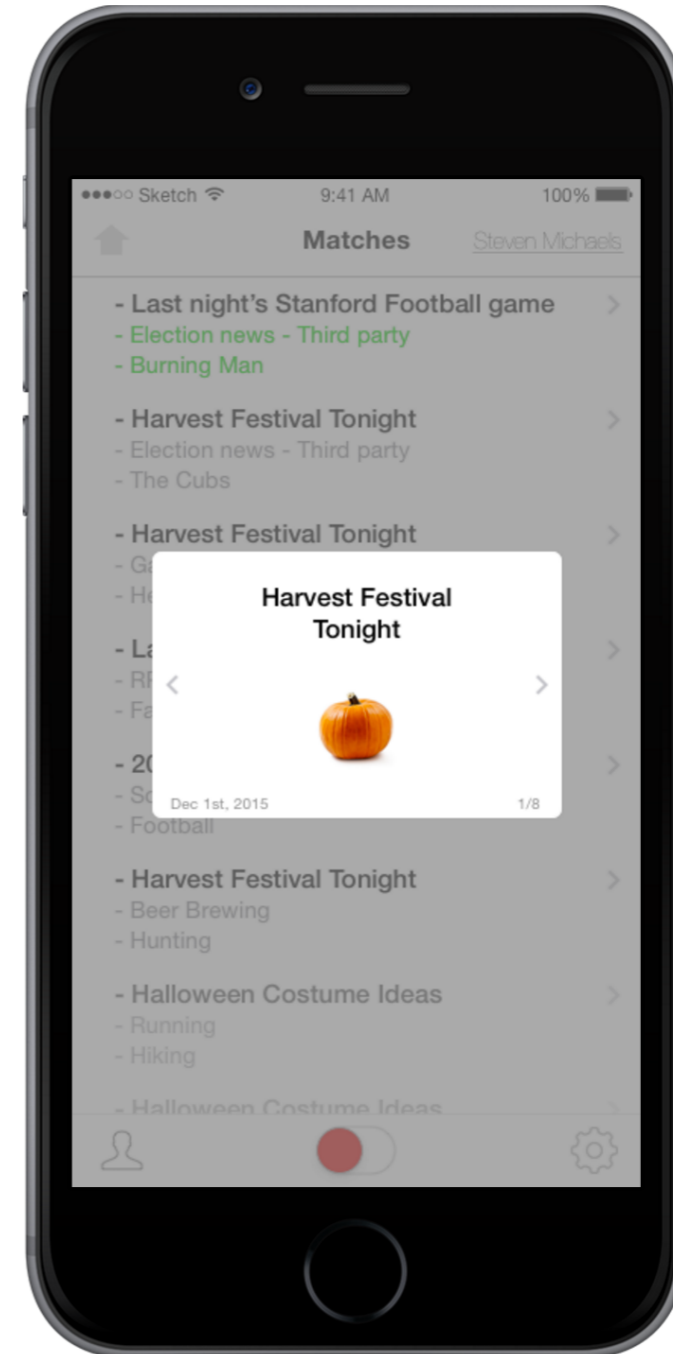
●●●○○ Sketch 9:41 AM 100%

Matches Steven Michaels

- Last night's Stanford Football game
- Election news - Third party
- Burning Man

- Harvest Festival Tonight
- Election news - Third party
- The Cubs

- Harvest Festival Tonight
- Ga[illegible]
- He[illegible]

- La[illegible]
- RF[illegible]
- Fa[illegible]

- 20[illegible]
- Sc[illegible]
- Football

Harvest Festival Tonight

Dec 1st, 2015 1/8

- Harvest Festival Tonight
- Beer Brewing
- Hunting

- Halloween Costume Ideas
- Running
- Hiking

- Halloween Costume Ideas